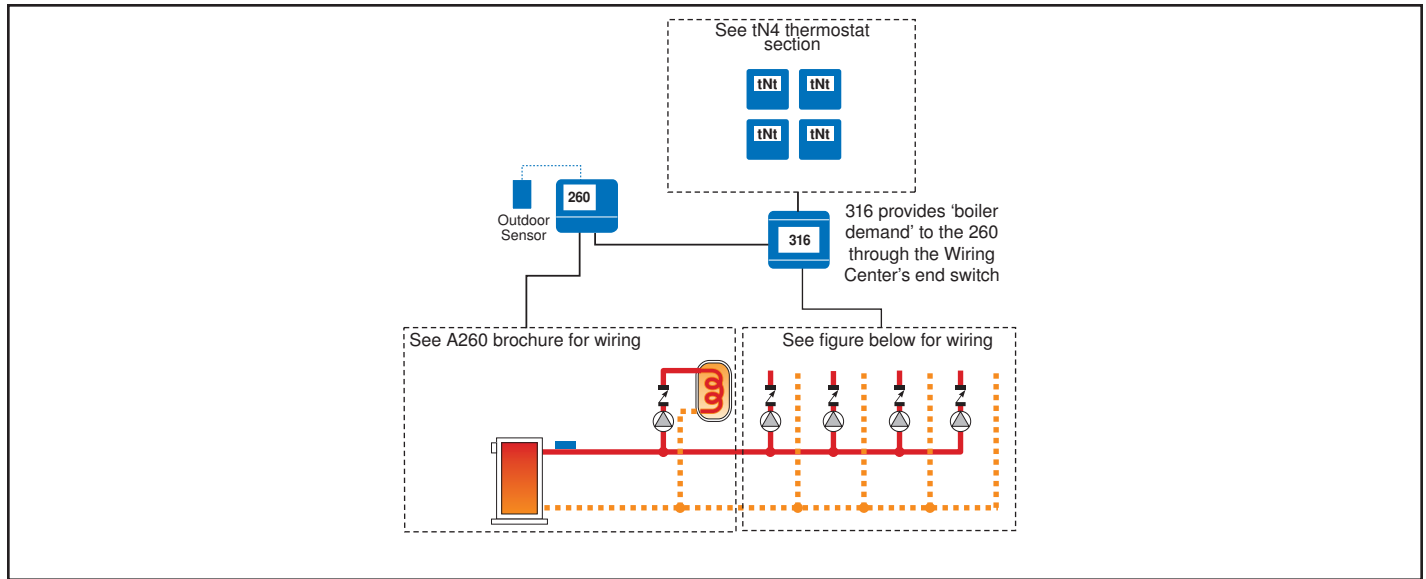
See tN4 thermostat section

tNt

tNt

tNt

tNt

260

Outdoor Sensor

316

316 provides ‘boiler demand’ to the 260 through the Wiring Center’s end switch

See A260 brochure for wiring

See figure below for wiring